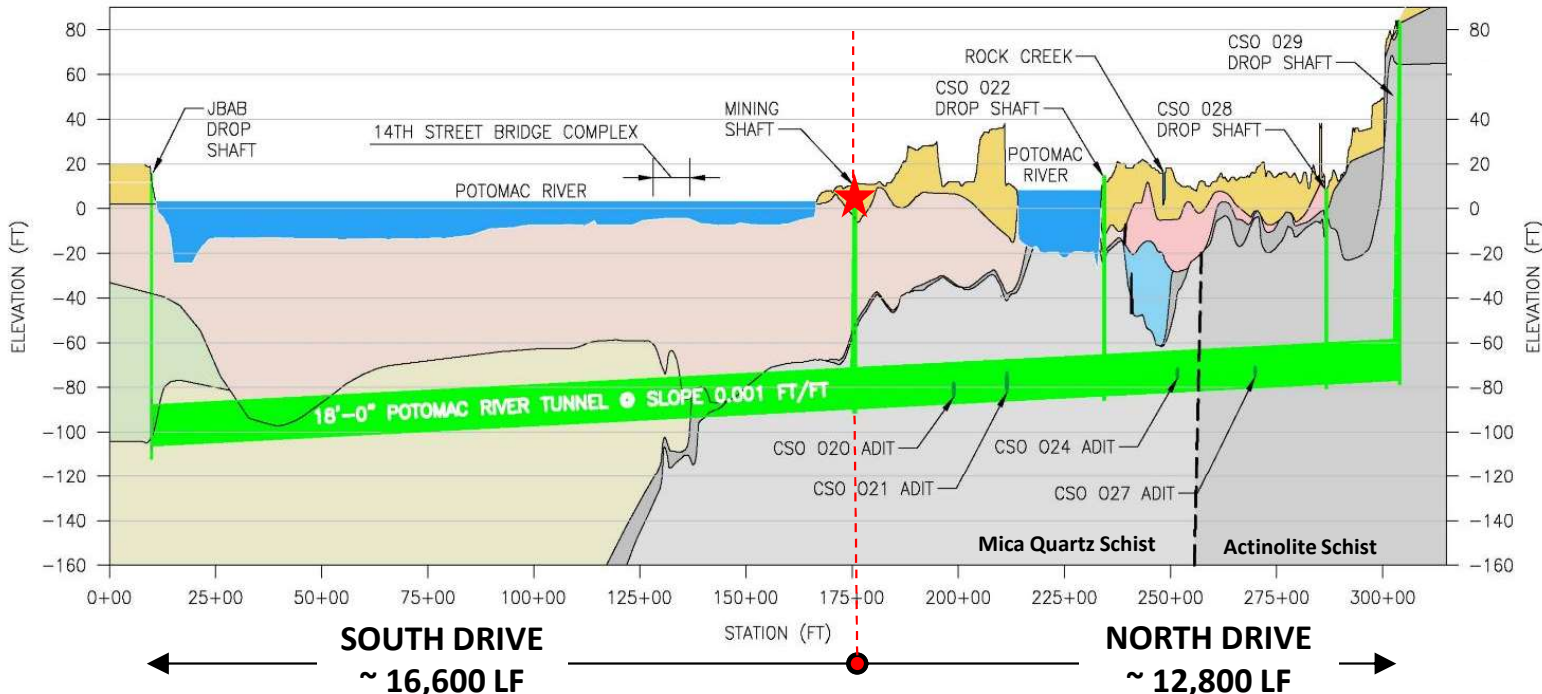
80
60
40
20
0
-20
-40
-60
-80
-100
-120
-140
-160

ELEVATION (FT)

JBAB DROP SHAFT

14TH STREET BRIDGE COMPLEX

POTOMAC RIVER

MINING SHAFT

CSO 022 DROP SHAFT

ROCK CREEK

POTOMAC RIVER

CSO 028 DROP SHAFT

CSO 029 DROP SHAFT

18'-0" POTOMAC RIVER TUNNEL @ SLOPE 0.001 FT/FT

CSO 020 ADIT

CSO 021 ADIT

CSO 024 ADIT

CSO 027 ADIT

Mica Quartz Schist

Actinolite Schist

80
40
20
0
-20
-40
-60
-80
-100
-120
-140
-160

ELEVATION (FT)

0+00 25+00 50+00 75+00 100+00 125+00 150+00 175+00 200+00 225+00 250+00 275+00 300+00

STATION (FT)

SOUTH DRIVE
~ 16,600 LF

NORTH DRIVE
~ 12,800 LF